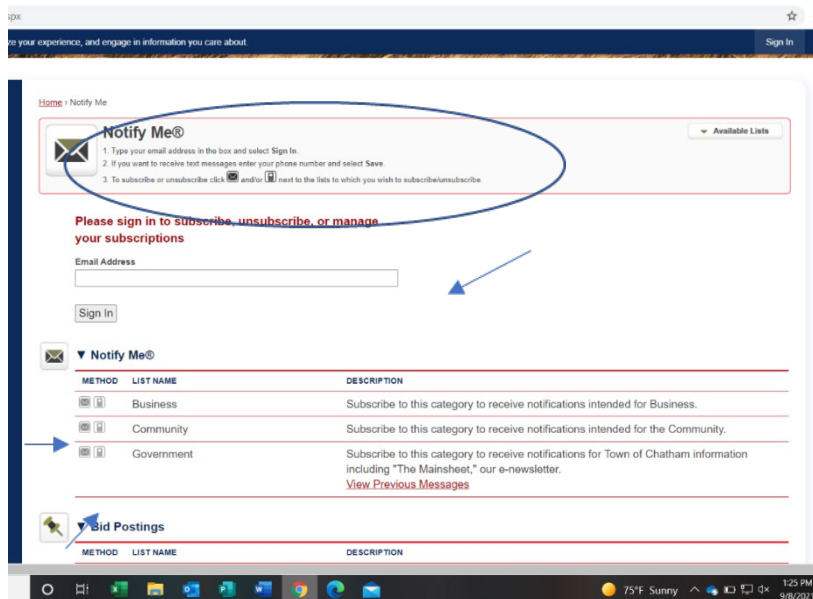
spx

ze your experience, and engage in information you care about.

Sign In

Home › Notify Me

Notify Me®

1. Type your email address in the box and select Sign In.
2. If you want to receive text messages enter your phone number and select Save.
3. To subscribe or unsubscribe click and/or next to the lists to which you wish to subscribe/unsubscribe.

Available Lists

Please sign in to subscribe, unsubscribe, or manage your subscriptions

Email Address

Sign In

▼ Notify Me®

| METHOD | LIST NAME | DESCRIPTION |
|---|---|---|
| | Business | Subscribe to this category to receive notifications intended for Business. |
| | Community | Subscribe to this category to receive notifications intended for the Community. |
| | Government | Subscribe to this category to receive notifications for Town of Chatham information including "The Mainsheet," our e-newsletter. View Previous Messages |

▼ Bid Postings

| METHOD | LIST NAME | DESCRIPTION |
|---|---|---|

75°F Sunny

1:25 PM
9/8/202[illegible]